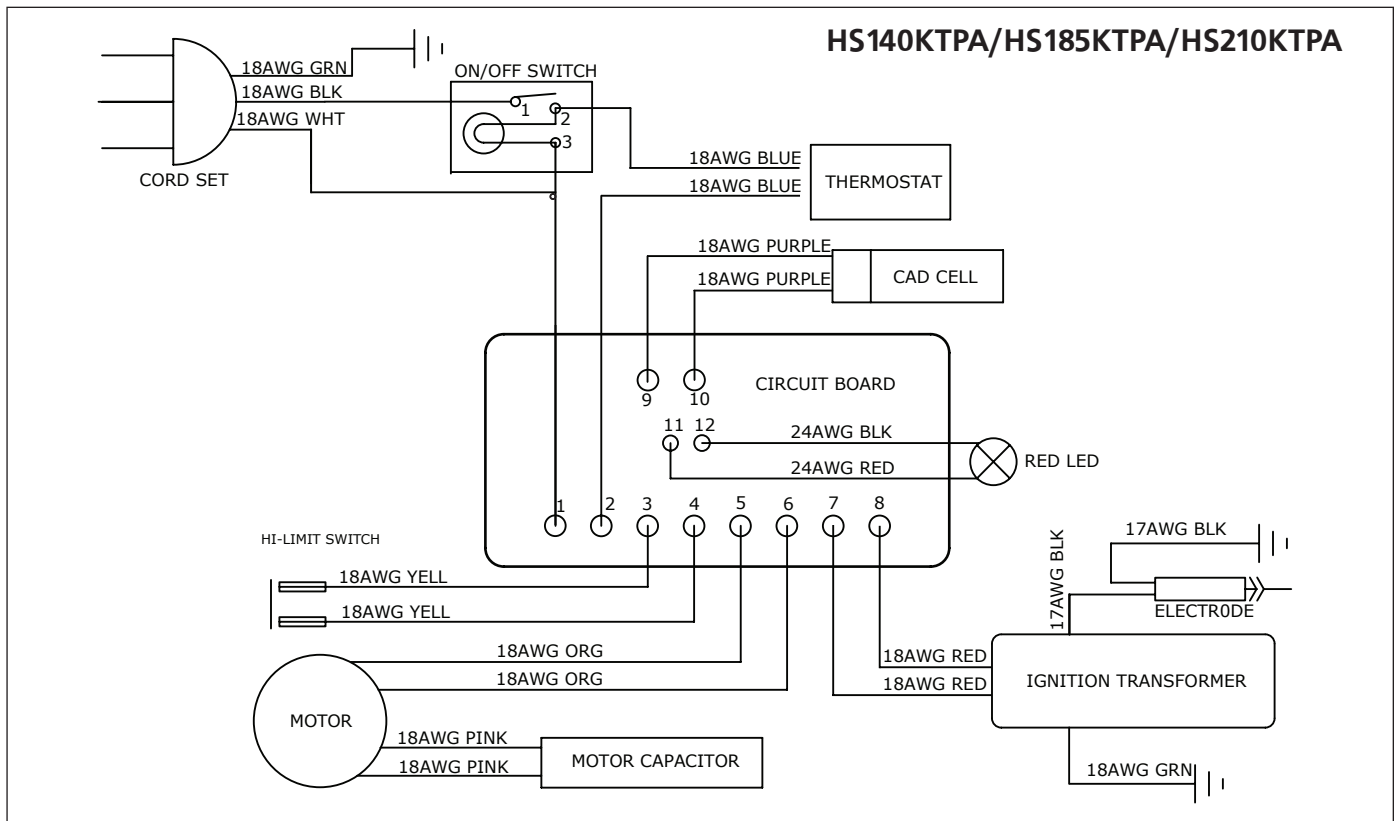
HS140KTPA/HS185KTPA/HS210KTPA

18AWG GRN
18AWG BLK
18AWG WHT
CORD SET
ON/OFF SWITCH
1
2
3
18AWG BLUE
18AWG BLUE
THERMOSTAT
18AWG PURPLE
18AWG PURPLE
CAD CELL
9
10
CIRCUIT BOARD
11
12
24AWG BLK
24AWG RED
RED LED
1
2
3
4
5
6
7
8
HI-LIMIT SWITCH
18AWG YELL
18AWG YELL
17AWG BLK
17AWG BLK
ELECTR0DE
18AWG ORG
18AWG ORG
18AWG RED
18AWG RED
IGNITION TRANSFORMER
MOTOR
18AWG PINK
18AWG PINK
MOTOR CAPACITOR
18AWG GRN